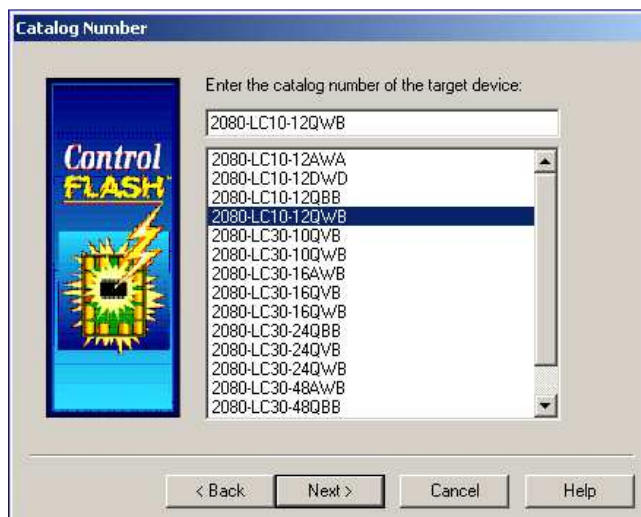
Catalog Number

Control FLASH

Enter the catalog number of the target device:

2080-LC10-12QWB

2080-LC10-12AWA
2080-LC10-12DWD
2080-LC10-12QBB
2080-LC10-12QWB
2080-LC30-10QVB
2080-LC30-10QWB
2080-LC30-16AWB
2080-LC30-16QVB
2080-LC30-16QWB
2080-LC30-24QBB
2080-LC30-24QVB
2080-LC30-24QWB
2080-LC30-48AWB
2080-LC30-48QBB

< Back
Next >
Cancel
Help